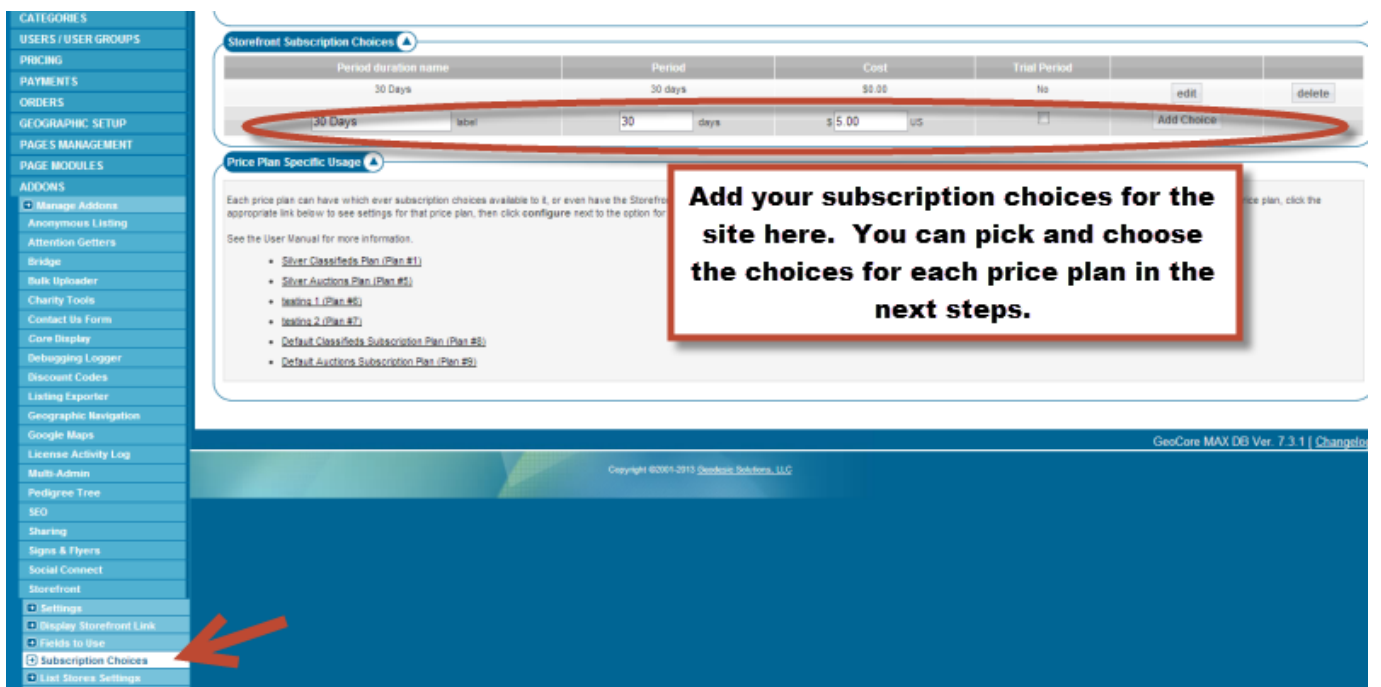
CATEGORIES
USERS / USER GROUPS
PRICING
PAYMENTS
ORDERS
GEOGRAPHIC SETUP
PAGES MANAGEMENT
PAGE MODULES
ADDONS
Manage Addons
Anonymous Listing
Attention Getters
Bridge
Bulk Uploader
Charity Tools
Contact Us Form
Core Display
Debugging Logger
Discount Codes
Listing Exporter
Geographic Navigation
Google Maps
License Activity Log
Multi-Admin
Pedigree Tree
SEO
Sharing
Signs & Flyers
Social Connect
Storefront
Settings
Display Storefront Link
Fields to Use
Subscription Choices
List Stores Settings

Storefront Subscription Choices

| Period duration name | Period | Cost | Trial Period | | |
|---|---|---|---|---|---|
| 30 Days | 30 days | $0.00 | No | edit | delete |
| 30 Days label | 30 days | $ 5.00 US | | Add Choice | |

Price Plan Specific Usage

Each price plan can have which ever subscription choices available to it, or even have the Storefro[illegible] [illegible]ce plan, click the appropriate link below to see settings for that price plan, then click configure next to the option for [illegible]

See the User Manual for more information.

• Silver Classifieds Plan (Plan #1)
• Silver Auctions Plan (Plan #5)
• testing 1 (Plan #6)
• testing 2 (Plan #7)
• Default Classifieds Subscription Plan (Plan #8)
• Default Auctions Subscription Plan (Plan #9)

Add your subscription choices for the site here. You can pick and choose the choices for each price plan in the next steps.

GeoCore MAX DB Ver. 7.3.1 [ Changelo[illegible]

Copyright ©2001-2013 Geodesic Solutions, LLC